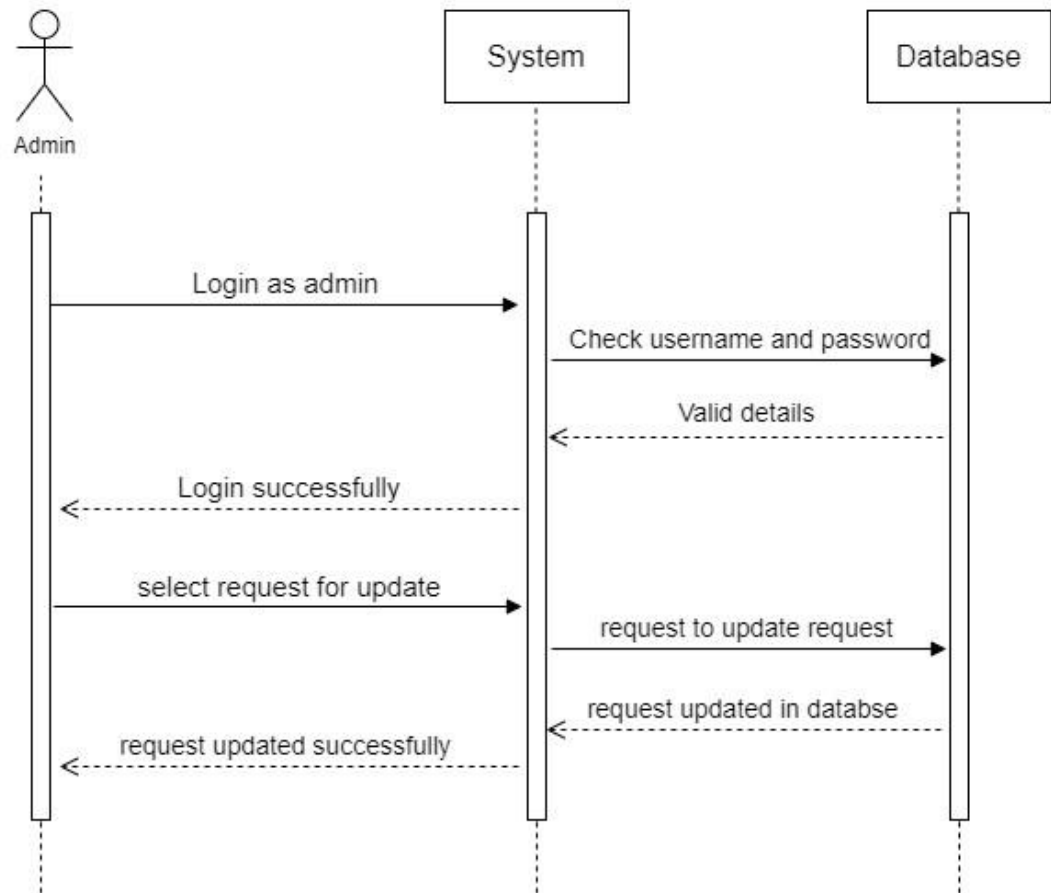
Admin

System

Database

Login as admin

Check username and password

Valid details

Login successfully

select request for update

request to update request

request updated in databse

request updated successfully